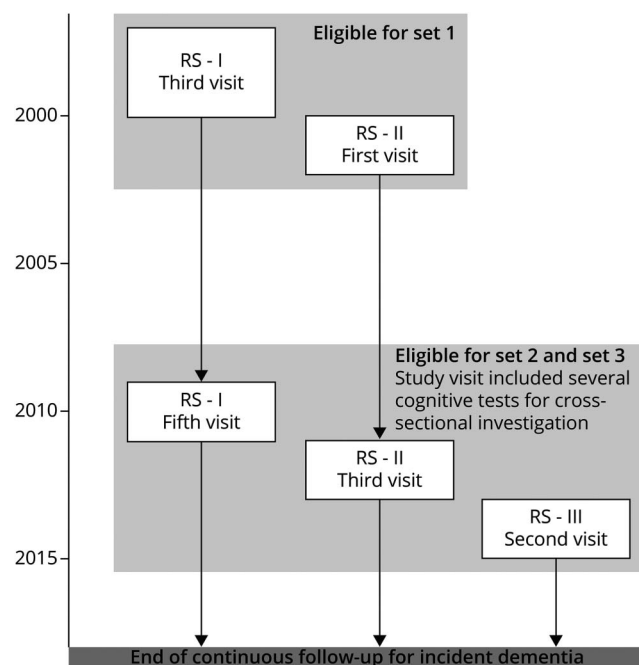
Eligible for set 1

RS - I
Third visit

2000

RS - II
First visit

2005

Eligible for set 2 and set 3
Study visit included several cognitive tests for cross-sectional investigation

2010

RS - I
Fifth visit

RS - II
Third visit

RS - III
Second visit

2015

End of continuous follow-up for incident dementia